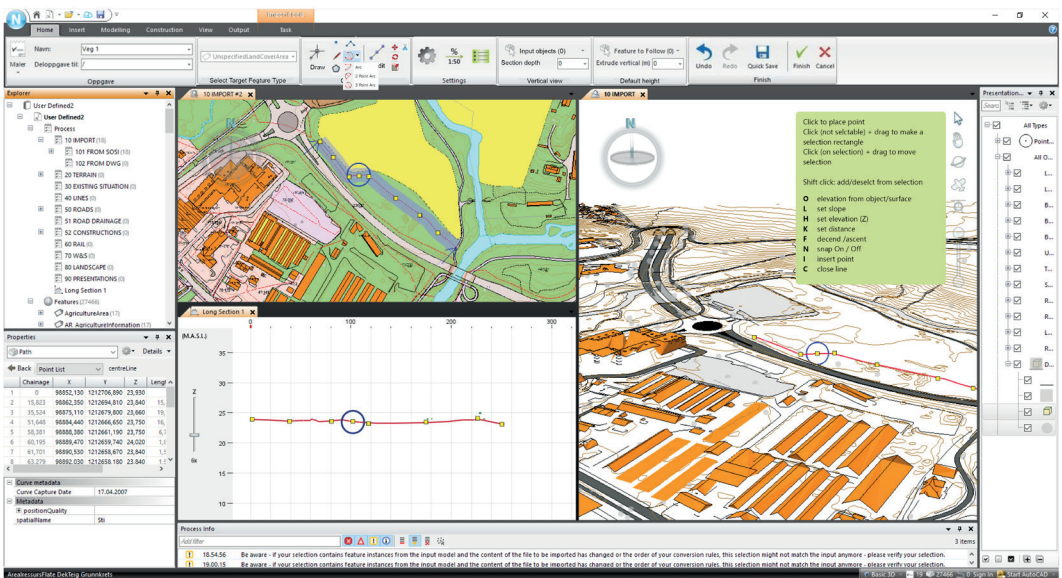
Home Insert Modelling Construction View Output Task

Maler Navn: Veg 1 Deloppgave til: Oppgave

Unspecified LandCoverArea Select Target Feature Type

Draw Arc 2 Point Arc 3 Point Arc

Settings 1:50

Input objects (0) Section depth 0 Vertical view

Feature to Follow (0) Extrude vertical (m) 0 Default height

Undo Redo Quick Save Finish Cancel Finish

Explorer
User Defined2
User Defined2
Process
10 IMPORT (18)
101 FROM SOSI (18)
102 FROM DWG (0)
20 TERRAIN (0)
30 EXISTING SITUATION (0)
40 LINES (0)
50 ROADS (0)
51 ROAD DRAINAGE (0)
52 CONSTRUCTIONS (0)
60 RAIL (0)
70 W&S (0)
80 LANDSCAPE (0)
90 PRESENTATIONS (0)
Long Section 1
Features (27466)
AgricultureArea (17)
AR. AgricultureInformation (17)

Properties
Path
Details
Back Point List centreLine

| Chainage | X | Y | Z | Lengt |
|---|---|---|---|---|
| 0 | 98852,130 | 1212706,890 | 23,930 | |
| 15,823 | 98862,350 | 1212694,810 | 23,940 | |
| 35,524 | 98875,110 | 1212679,800 | 23,660 | |
| 51,648 | 98884,440 | 1212666,650 | 23,750 | |
| 60,195 | 98889,380 | 1212661,190 | 23,750 | |
| 60,195 | 98890,470 | 1212659,740 | 24,020 | |
| 61,701 | 98890,530 | 1212658,670 | 23,840 | |
| 63,279 | 98890,930 | 1212658,180 | 23,840 | |

Curve metadata
Curve Capture Date 17.04.2007
Metadata
positionQuality
spatialName Sti

10 IMPORT #2
Long Section 1
(M.A.S.L.)
0 100 200 300
25 20 15
Z
6x

10 IMPORT

Click to place point
Click (not selctable) + drag to make a selection rectangle
Click (on selection) + drag to move selection

Shift click: add/deselct from selection

O elevation from object/surface
L set slope
H set elevation (Z)
K set distance
F decend /ascent
N snap On / Off
I insert point
C close line

Presentation...
Search
All Types
Point...
All O...

Process Info
Add filter
3 items
18.54.56 Be aware - if your selection contains feature instances from the input model and the content of the file to be imported has changed or the order of your conversion rules, this selection might not match the input anymore - please verify your selection.
19.00.15 Be aware - if your selection contains feature instances from the input model and the content of the file to be imported has changed or the order of your conversion rules, this selection might not match the input anymore - please verify your selection.

ArealressursFlate DekTeig Grunnkrets
Basic 3D 23466 Sign in Start AutoCAD